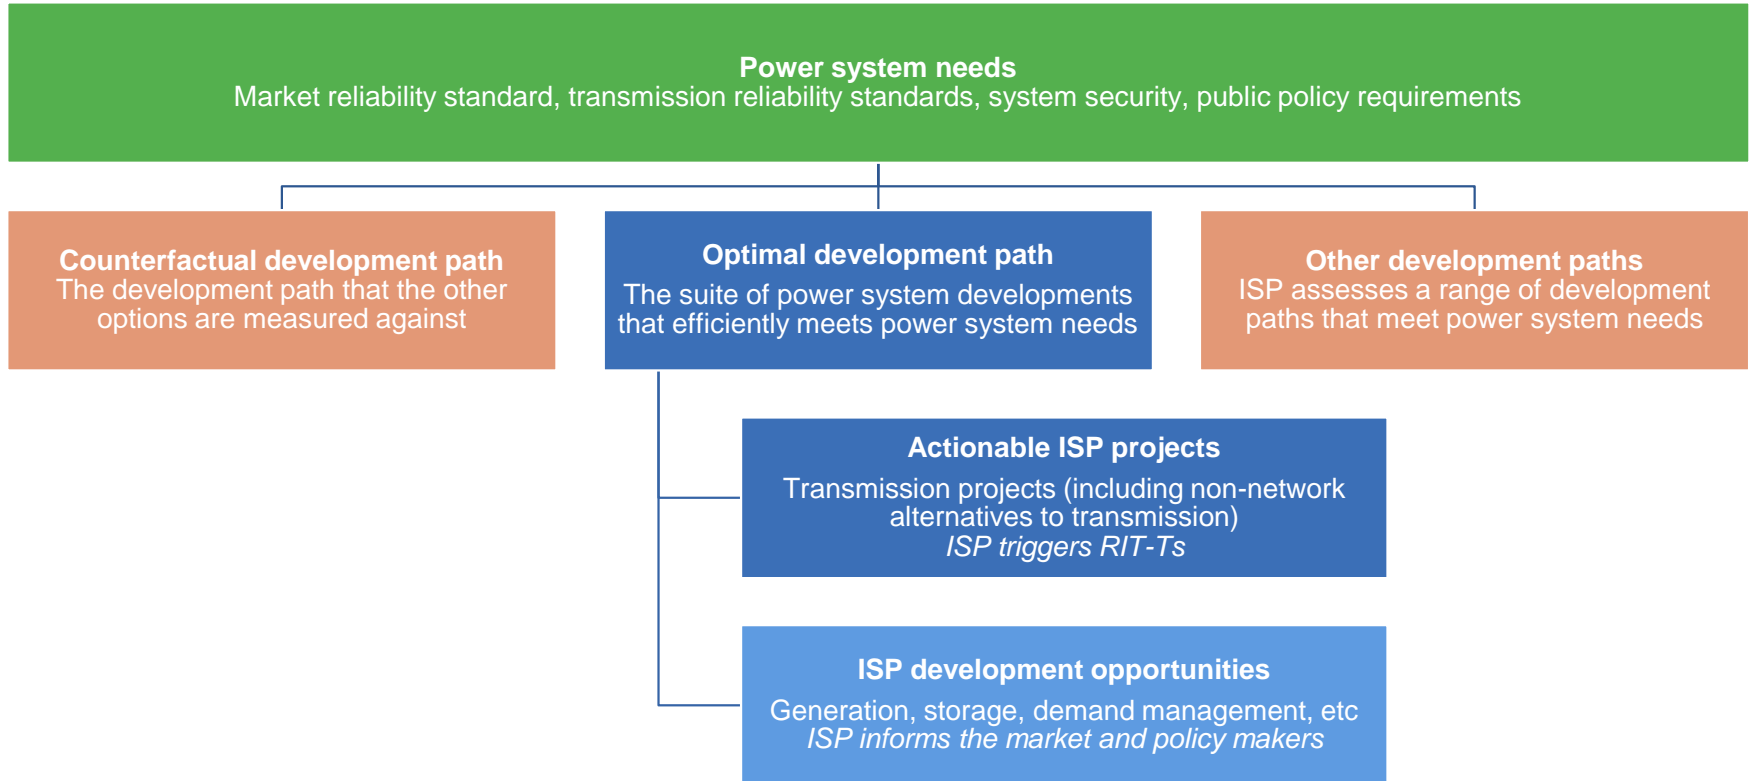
**Power system needs**
Market reliability standard, transmission reliability standards, system security, public policy requirements

**Counterfactual development path**
The development path that the other options are measured against

**Optimal development path**
The suite of power system developments that efficiently meets power system needs

**Other development paths**
ISP assesses a range of development paths that meet power system needs

**Actionable ISP projects**
Transmission projects (including non-network alternatives to transmission)
*ISP triggers RIT-Ts*

**ISP development opportunities**
Generation, storage, demand management, etc
*ISP informs the market and policy makers*